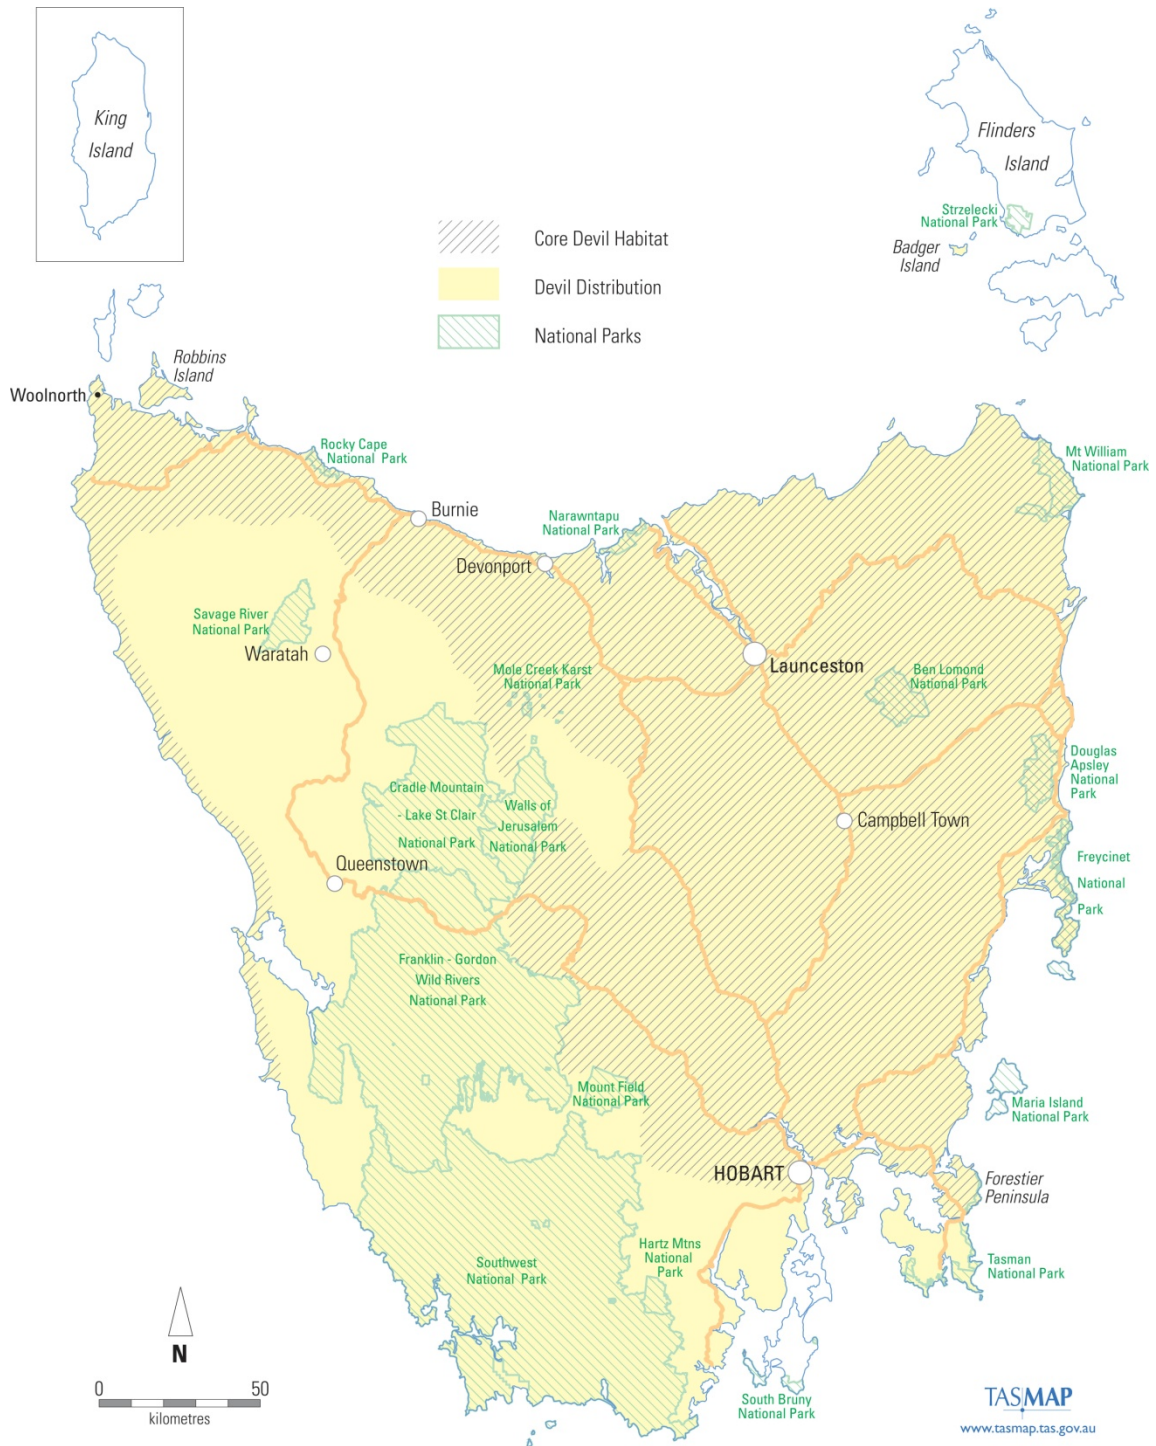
King Island

Core Devil Habitat

Devil Distribution

National Parks

Flinders Island

Strzelecki National Park

Badger Island

Robbins Island

Woolnorth

Rocky Cape National Park

Burnie

Narawntapu National Park

Mt William National Park

Devonport

Savage River National Park

Waratah

Launceston

Mole Creek Karst National Park

Ben Lomond National Park

Douglas Apsley National Park

Cradle Mountain - Lake St Clair National Park

Walls of Jerusalem National Park

Campbell Town

Queenstown

Freycinet National Park

Franklin - Gordon Wild Rivers National Park

Mount Field National Park

Maria Island National Park

HOBART

Forestier Peninsula

Hartz Mtns National Park

Southwest National Park

Tasman National Park

N

0 50
kilometres

South Bruny National Park

TASMAP
www.tasmap.tas.gov.au